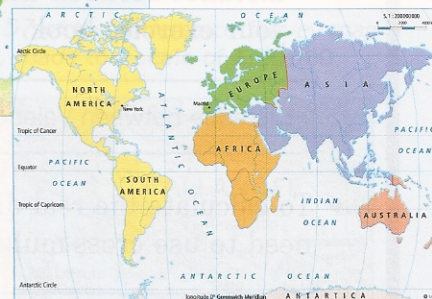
ARCTIC OCEAN

S. 1 : 200 000 000

Arctic Circle

NORTH AMERICA

New York

EUROPE

Madrid

ASIA

ATLANTIC

PACIFIC

OCEAN

Tropic of Cancer

PACIFIC

OCEAN

Equator

AFRICA

SOUTH AMERICA

OCEAN

INDIAN

Tropic of Capricorn

OCEAN

AUSTRALIA

ANTARCTIC OCEAN

Antarctic Circle

longitude 0° Greenwich Meridian

ANTARTICA